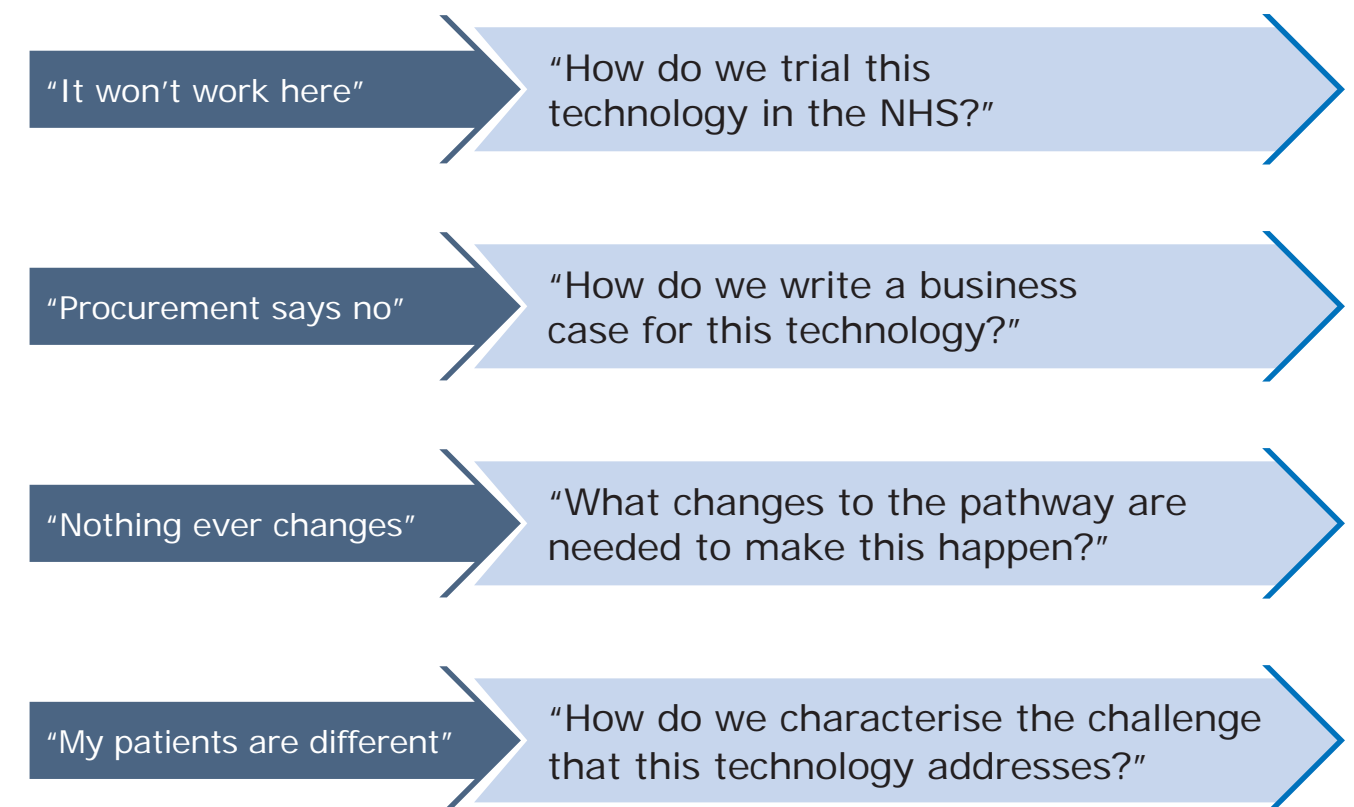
“It won’t work here”

“How do we trial this technology in the NHS?”

“Procurement says no”

“How do we write a business case for this technology?”

“Nothing ever changes”

“What changes to the pathway are needed to make this happen?”

“My patients are different”

“How do we characterise the challenge that this technology addresses?”